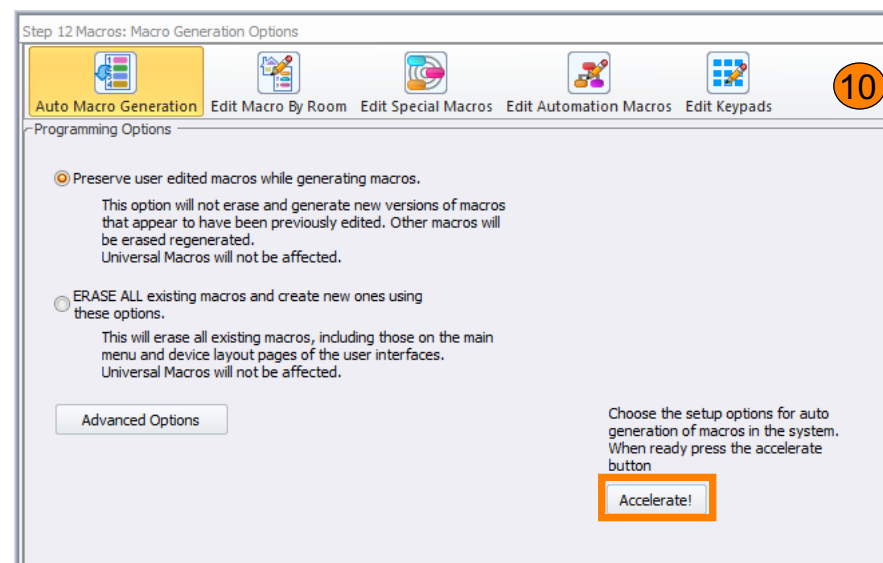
Step 12 Macros: Macro Generation Options

Auto Macro Generation
Edit Macro By Room
Edit Special Macros
Edit Automation Macros
Edit Keypads

10

Programming Options

Preserve user edited macros while generating macros.

This option will not erase and generate new versions of macros that appear to have been previously edited. Other macros will be erased regenerated.
Universal Macros will not be affected.

ERASE ALL existing macros and create new ones using these options.

This will erase all existing macros, including those on the main menu and device layout pages of the user interfaces.
Universal Macros will not be affected.

Advanced Options

Choose the setup options for auto generation of macros in the system. When ready press the accelerate button

Accelerate!